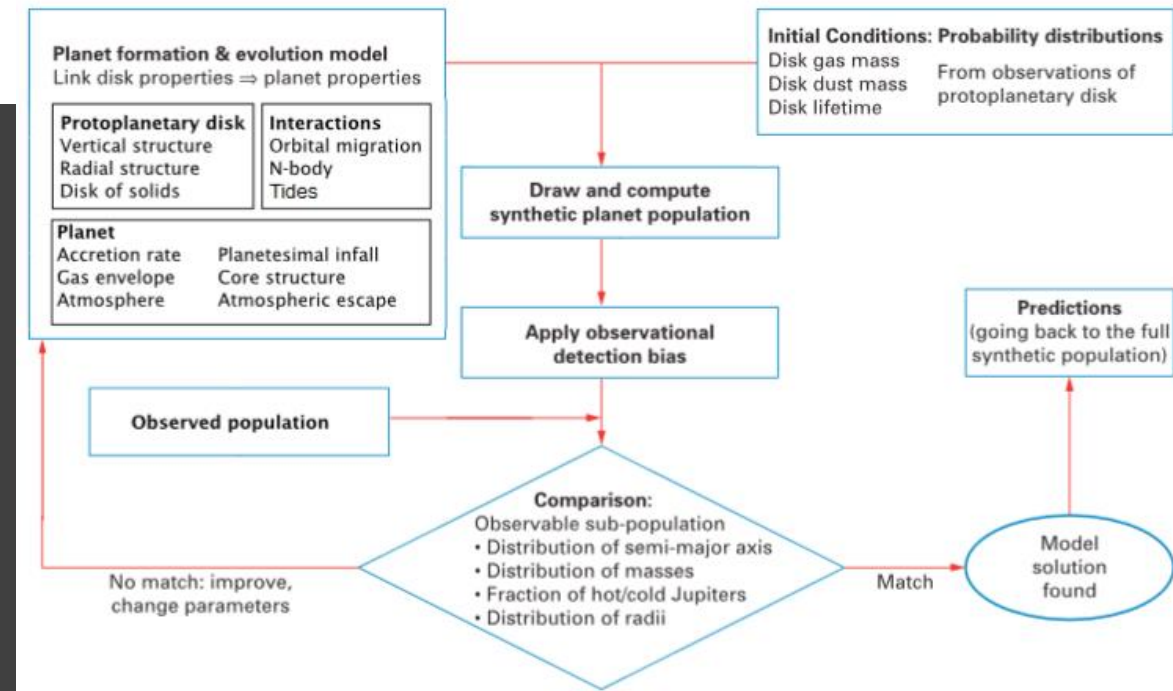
Planet formation & evolution model
Link disk properties ⇒ planet properties

Protoplanetary disk
Vertical structure
Radial structure
Disk of solids

Interactions
Orbital migration
N-body
Tides

Planet
Accretion rate
Gas envelope
Atmosphere
Planetesimal infall
Core structure
Atmospheric escape

Initial Conditions: Probability distributions
Disk gas mass
Disk dust mass
Disk lifetime
From observations of protoplanetary disk

Draw and compute synthetic planet population

Apply observational detection bias

Predictions
(going back to the full synthetic population)

Observed population

Comparison:
Observable sub-population
• Distribution of semi-major axis
• Distribution of masses
• Fraction of hot/cold Jupiters
• Distribution of radii

No match: improve, change parameters

Match

Model solution found